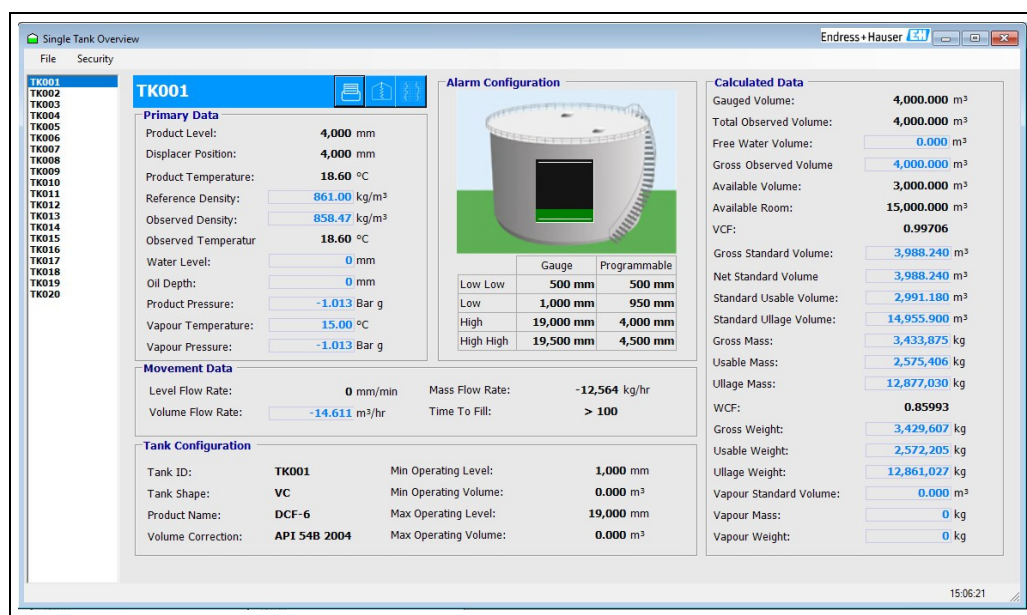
Single Tank Overview
Endress+Hauser

File Security

TK001
TK002
TK003
TK004
TK005
TK006
TK007
TK008
TK009
TK010
TK011
TK012
TK013
TK014
TK015
TK016
TK017
TK018
TK019
TK020

TK001

Primary Data
Product Level: 4,000 mm
Displacer Position: 4,000 mm
Product Temperature: 18.60 °C
Reference Density: 861.00 kg/m³
Observed Density: 858.47 kg/m³
Observed Temperatur 18.60 °C
Water Level: 0 mm
Oil Depth: 0 mm
Product Pressure: -1.013 Bar g
Vapour Temperature: 15.00 °C
Vapour Pressure: -1.013 Bar g

Alarm Configuration

| | Gauge | Programmable |
|---|---|---|
| Low Low | 500 mm | 500 mm |
| Low | 1,000 mm | 950 mm |
| High | 19,000 mm | 4,000 mm |
| High High | 19,500 mm | 4,500 mm |

Calculated Data
Gauged Volume: 4,000.000 m³
Total Observed Volume: 4,000.000 m³
Free Water Volume: 0.000 m³
Gross Observed Volume 4,000.000 m³
Available Volume: 3,000.000 m³
Available Room: 15,000.000 m³
VCF: 0.99706
Gross Standard Volume: 3,988.240 m³
Net Standard Volume 3,988.240 m³
Standard Usable Volume: 2,991.180 m³
Standard Ullage Volume: 14,955.900 m³
Gross Mass: 3,433,875 kg
Usable Mass: 2,575,406 kg
Ullage Mass: 12,877,030 kg
WCF: 0.85993
Gross Weight: 3,429,607 kg
Usable Weight: 2,572,205 kg
Ullage Weight: 12,861,027 kg
Vapour Standard Volume: 0.000 m³
Vapour Mass: 0 kg
Vapour Weight: 0 kg

Movement Data
Level Flow Rate: 0 mm/min
Volume Flow Rate: -14.611 m³/hr
Mass Flow Rate: -12,564 kg/hr
Time To Fill: > 100

Tank Configuration
Tank ID: TK001
Tank Shape: VC
Product Name: DCF-6
Volume Correction: API 54B 2004
Min Operating Level: 1,000 mm
Min Operating Volume: 0.000 m³
Max Operating Level: 19,000 mm
Max Operating Volume: 0.000 m³

15:06:21